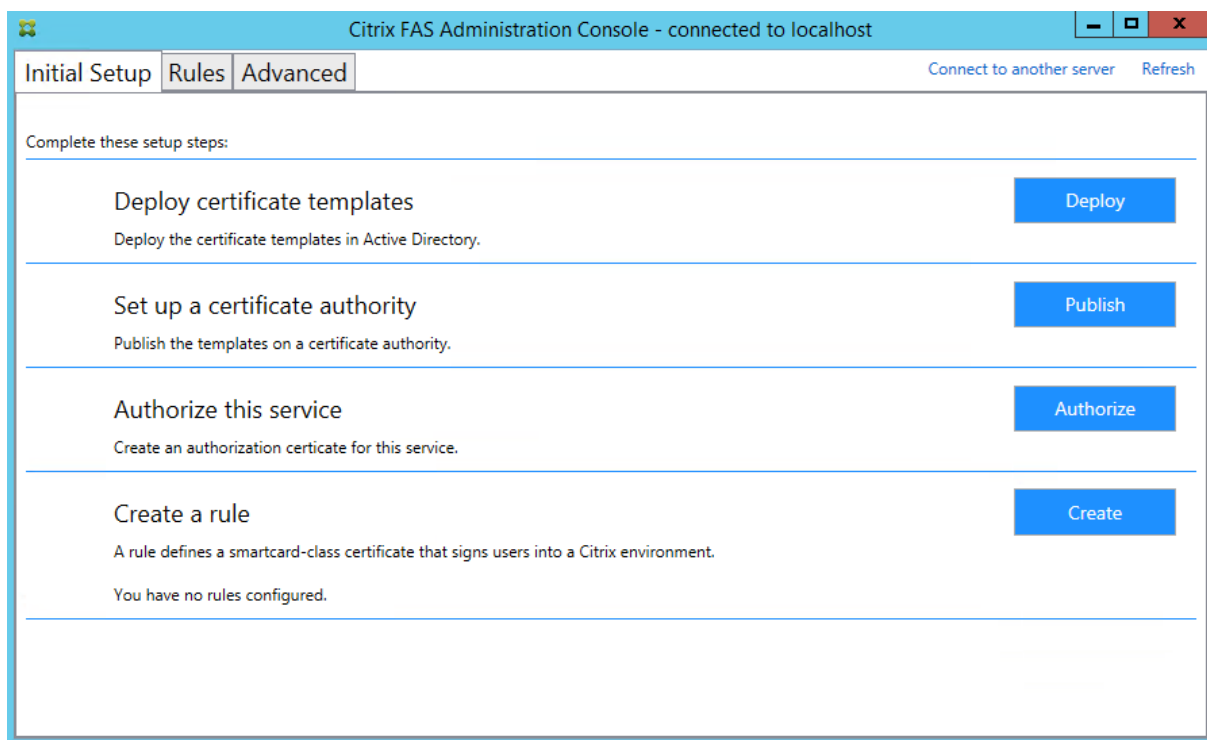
Citrix FAS Administration Console - connected to localhost

Initial Setup Rules Advanced

Connect to another server Refresh

Complete these setup steps:

Deploy certificate templates

Deploy the certificate templates in Active Directory.

Deploy

Set up a certificate authority

Publish the templates on a certificate authority.

Publish

Authorize this service

Create an authorization certicate for this service.

Authorize

Create a rule

A rule defines a smartcard-class certificate that signs users into a Citrix environment.

You have no rules configured.

Create